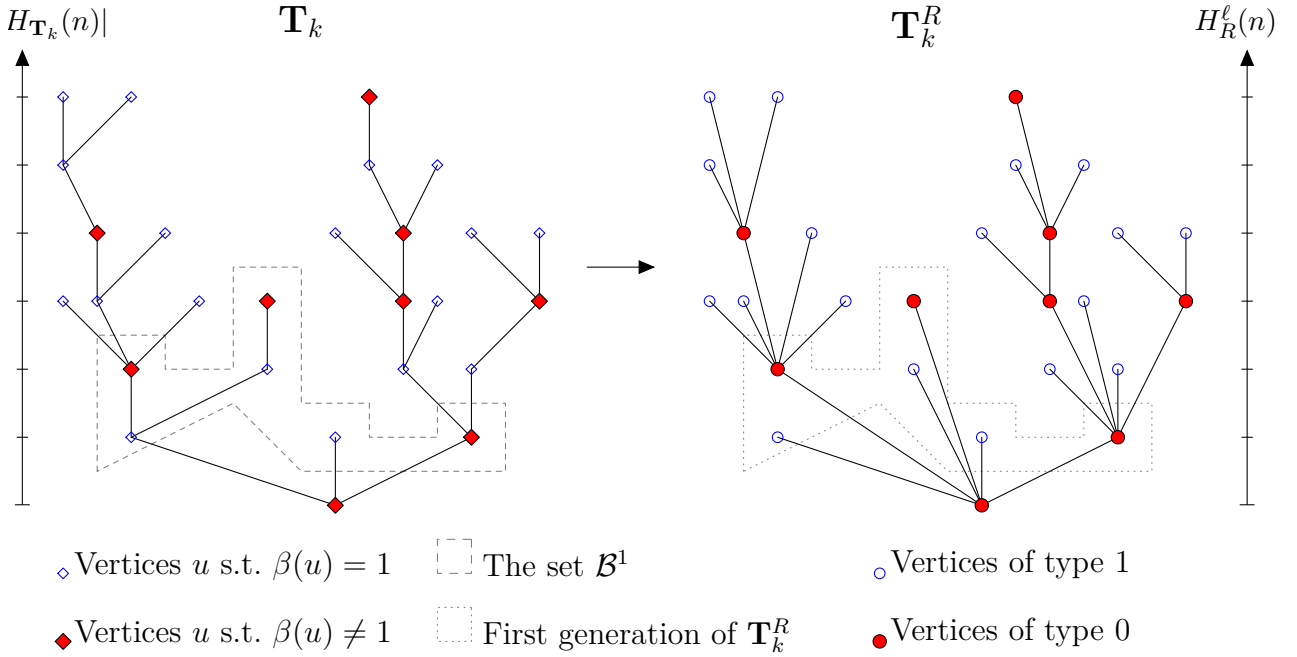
$H_{\mathbf{T}_k}(n)|$

$\mathbf{T}_k$

$\mathbf{T}_k^R$

$H_R^\ell(n)$

Vertices $u$ s.t. $\beta(u) = 1$

Vertices $u$ s.t. $\beta(u) \neq 1$

The set $\mathcal{B}^1$

First generation of $\mathbf{T}_k^R$

Vertices of type 1

Vertices of type 0